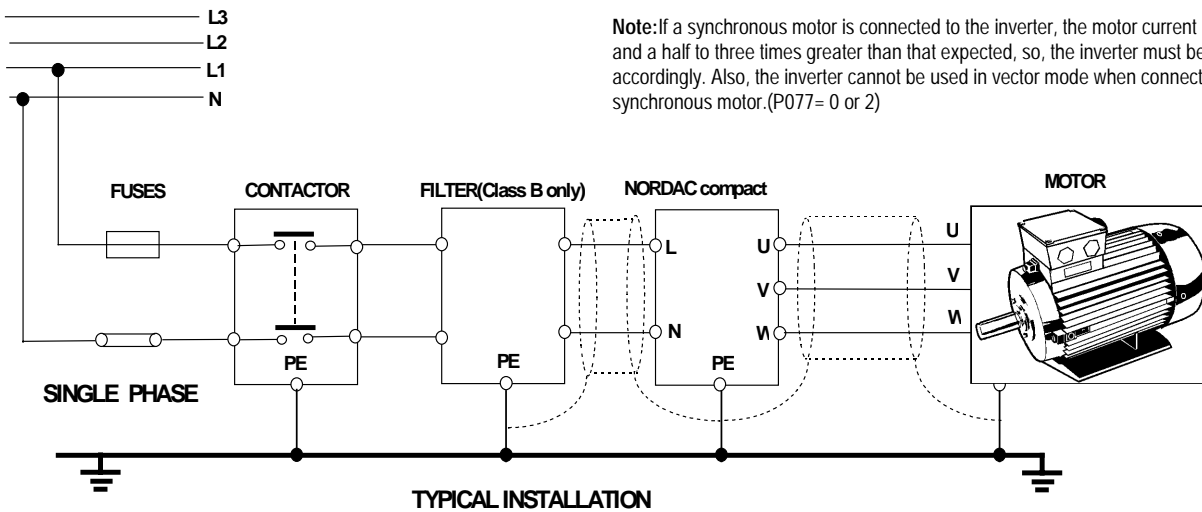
L3
L2
L1
N

Note:If a synchronous motor is connected to the inverter, the motor current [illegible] and a half to three times greater than that expected, so, the inverter must be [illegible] accordingly. Also, the inverter cannot be used in vector mode when connect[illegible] synchronous motor.(P077= 0 or 2)

FUSES
CONTACTOR
FILTER(Class B only)
NORDAC compact
MOTOR

L
N
U
V
W
U
V
W

PE
PE
PE

SINGLE PHASE

TYPICAL INSTALLATION